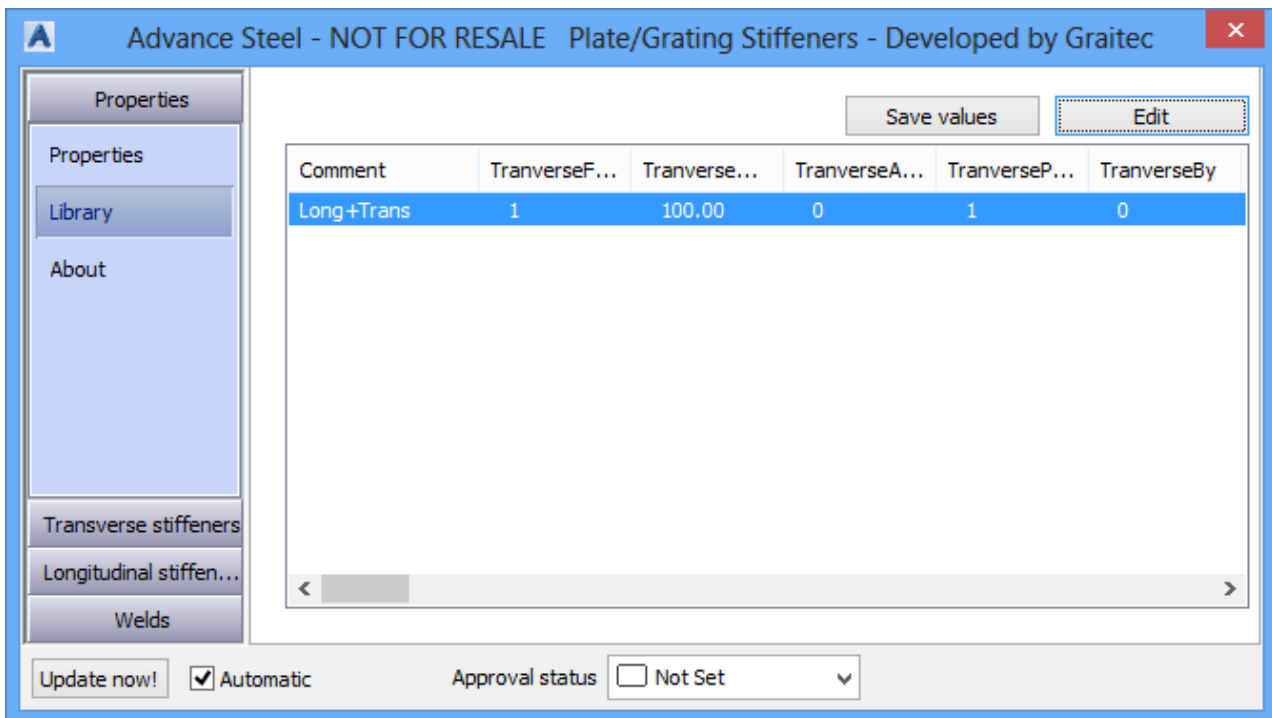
Advance Steel - NOT FOR RESALE Plate/Grating Stiffeners - Developed by Graitec

Properties

Properties

Library

About

Transverse stiffeners

Longitudinal stiffen...

Welds

Save values

Edit

| Comment | TranverseF... | Tranverse... | TranverseA... | TranverseP... | TranverseBy |
|---|---|---|---|---|---|
| Long+Trans | 1 | 100.00 | 0 | 1 | 0 |

Update now!

Automatic

Approval status

Not Set